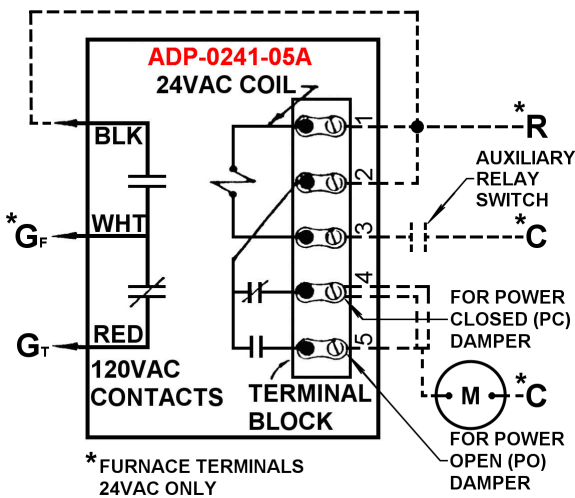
ADP-0241-05A
24VAC COIL

BLK
*$G_F$ WHT
$G_T$ RED
120VAC CONTACTS

1
2
3
4
5

TERMINAL BLOCK

*R
AUXILIARY RELAY SWITCH
*C
FOR POWER CLOSED (PC) DAMPER
M
*C
FOR POWER OPEN (PO) DAMPER

*FURNACE TERMINALS 24VAC ONLY